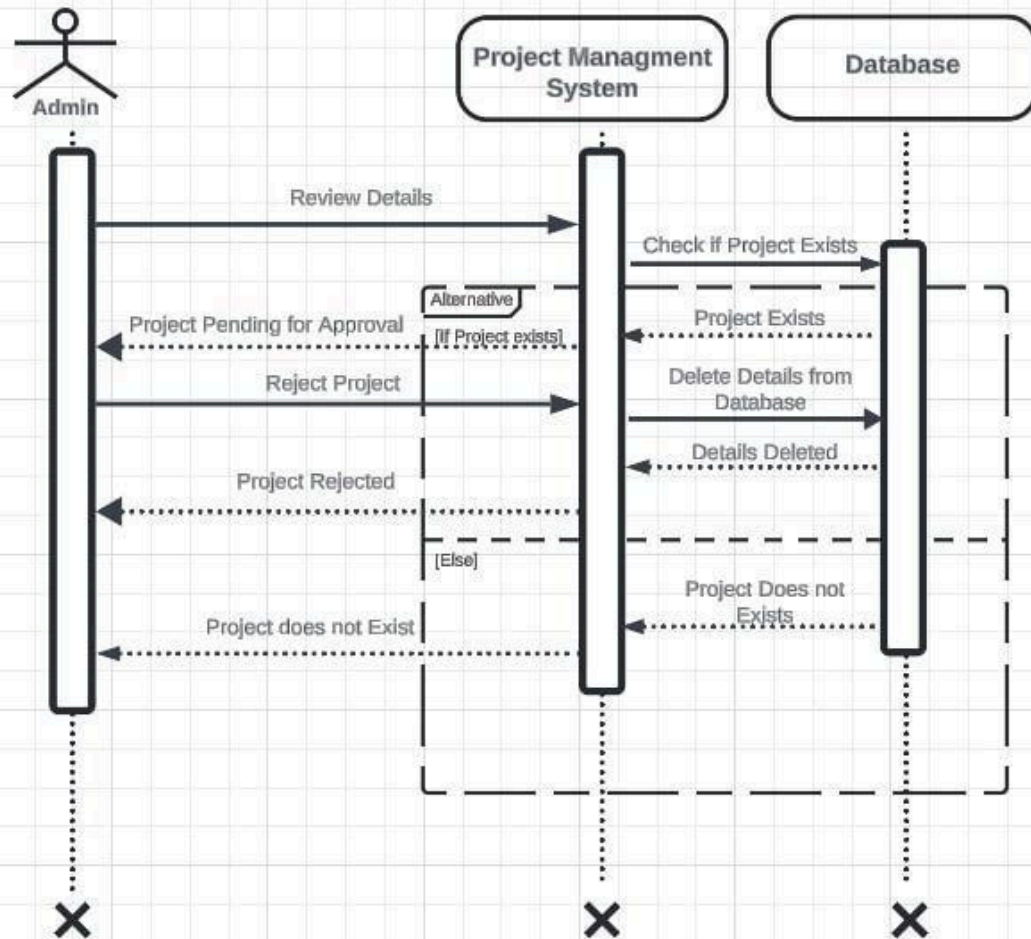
Admin

Project Managment System

Database

Review Details

Check if Project Exists

Alternative

[If Project exists]

Project Pending for Approval

Project Exists

Reject Project

Delete Details from Database

Details Deleted

Project Rejected

[Else]

Project Does not Exists

Project does not Exist